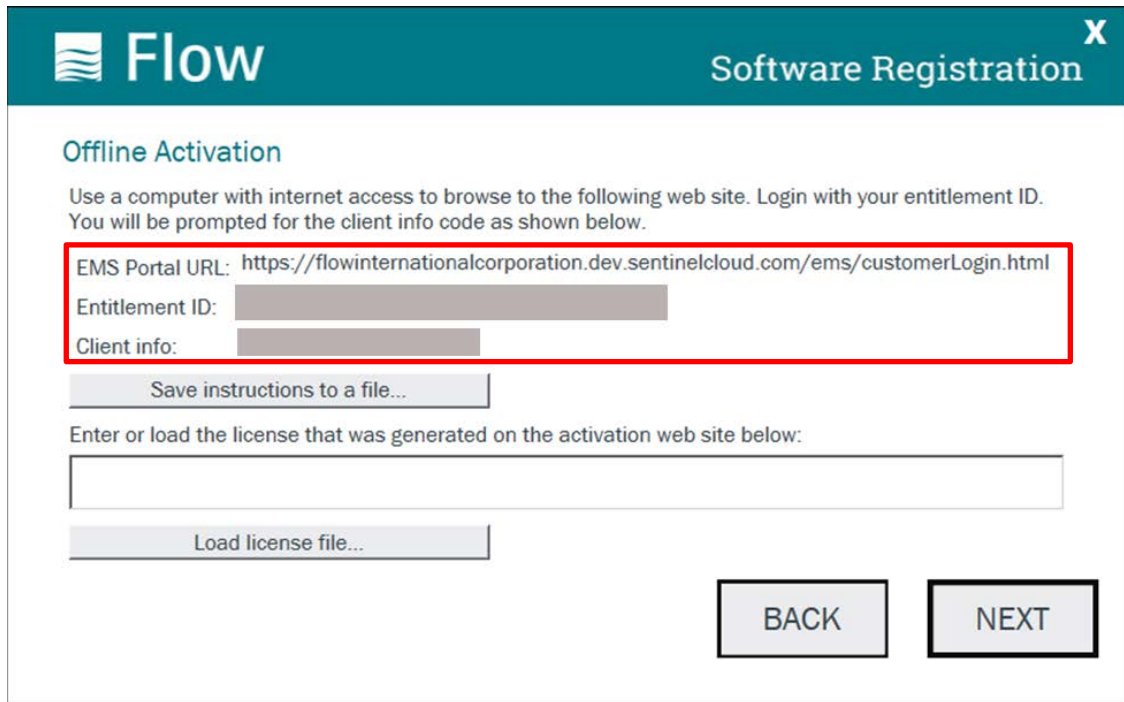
Flow
X
Software Registration

Offline Activation

Use a computer with internet access to browse to the following web site. Login with your entitlement ID. You will be prompted for the client info code as shown below.

EMS Portal URL: https://flowinternationalcorporation.dev.sentinelcloud.com/ems/customerLogin.html
Entitlement ID: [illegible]
Client info: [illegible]

Save instructions to a file...

Enter or load the license that was generated on the activation web site below:

Load license file...

BACK
NEXT